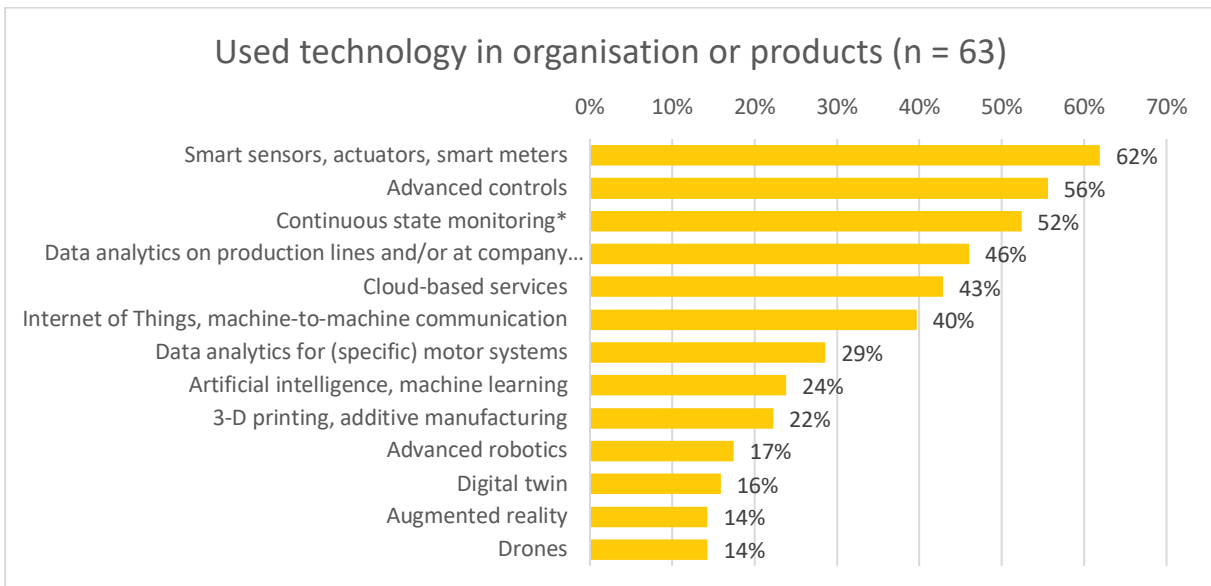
Used technology in organisation or products (n = 63)

0% 10% 20% 30% 40% 50% 60% 70%

| Technology | Share |
|---|---|
| Smart sensors, actuators, smart meters | 62% |
| Advanced controls | 56% |
| Continuous state monitoring* | 52% |
| Data analytics on production lines and/or at company… | 46% |
| Cloud-based services | 43% |
| Internet of Things, machine-to-machine communication | 40% |
| Data analytics for (specific) motor systems | 29% |
| Artificial intelligence, machine learning | 24% |
| 3-D printing, additive manufacturing | 22% |
| Advanced robotics | 17% |
| Digital twin | 16% |
| Augmented reality | 14% |
| Drones | 14% |